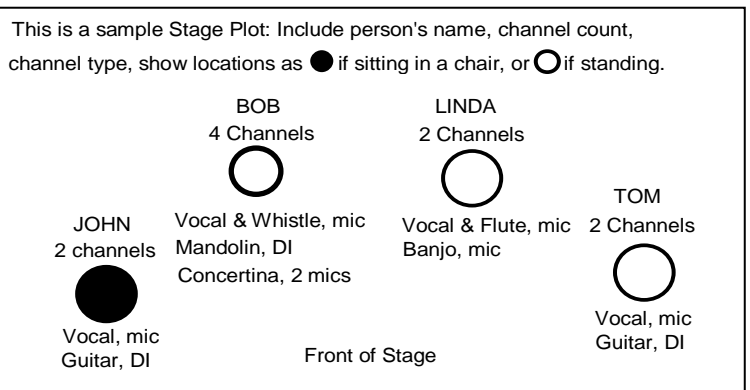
This is a sample Stage Plot: Include person's name, channel count, channel type, show locations as ● if sitting in a chair, or ○ if standing.

BOB
4 Channels

Vocal & Whistle, mic
Mandolin, DI
Concertina, 2 mics

LINDA
2 Channels

Vocal & Flute, mic
Banjo, mic

TOM
2 Channels

Vocal, mic
Guitar, DI

JOHN
2 channels

Vocal, mic
Guitar, DI

Front of Stage